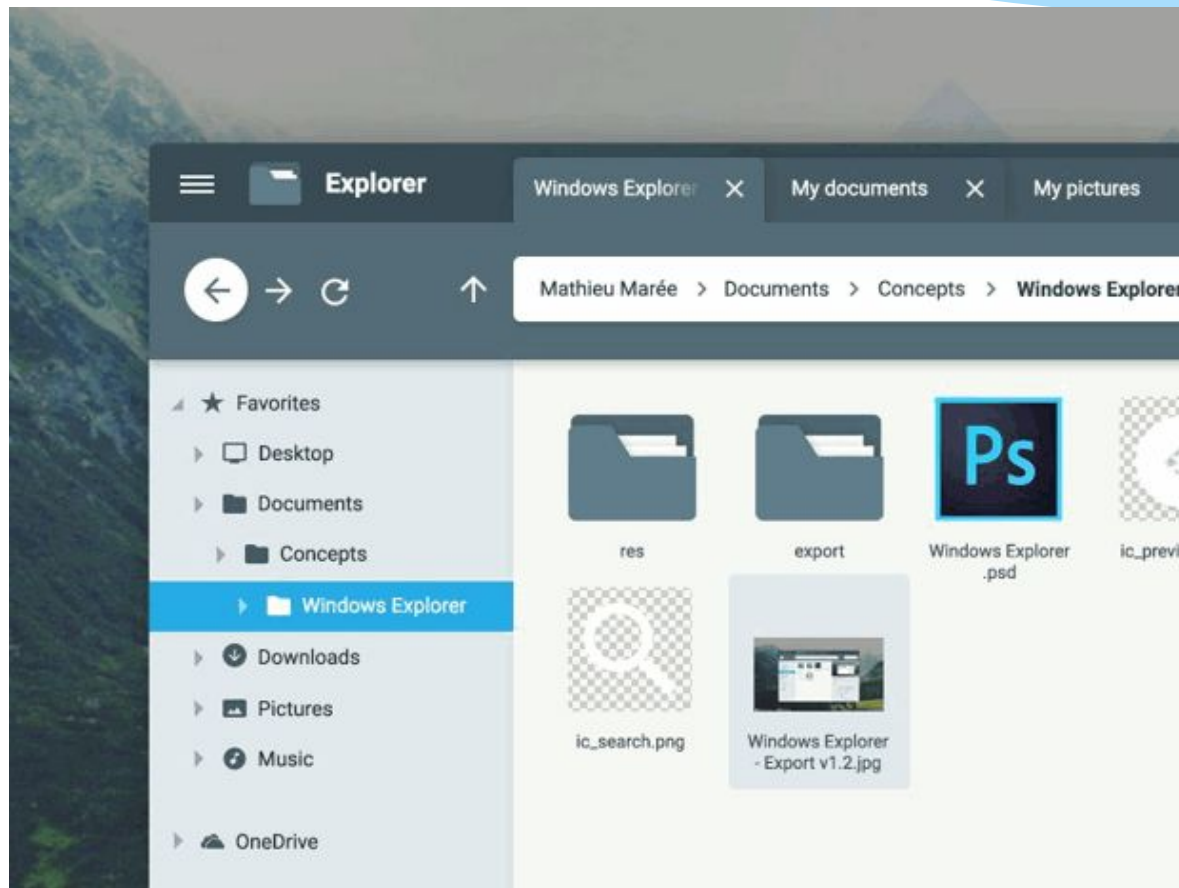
Explorer

Windows Explorer ✕ My documents ✕ My pictures

Mathieu Marée > Documents > Concepts > Windows Explorer

★ Favorites
Desktop
Documents
Concepts
Windows Explorer
Downloads
Pictures
Music

OneDrive

res

export

Ps

Windows Explorer .psd

ic_previ

ic_search.png

Windows Explorer - Export v1.2.jpg